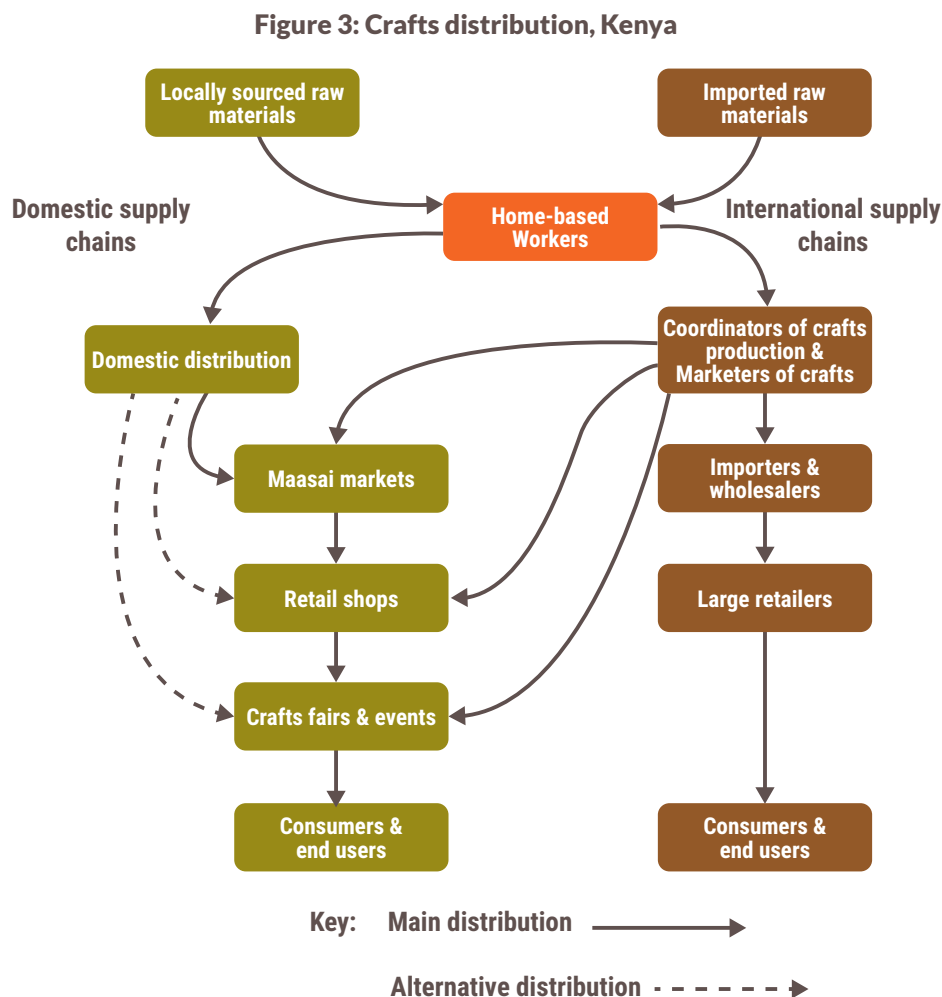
Figure 3: Crafts distribution, Kenya

Locally sourced raw materials

Imported raw materials

Domestic supply chains

Home-based Workers

International supply chains

Domestic distribution

Coordinators of crafts production & Marketers of crafts

Maasai markets

Importers & wholesalers

Retail shops

Large retailers

Crafts fairs & events

Consumers & end users

Consumers & end users

Key: Main distribution

Alternative distribution